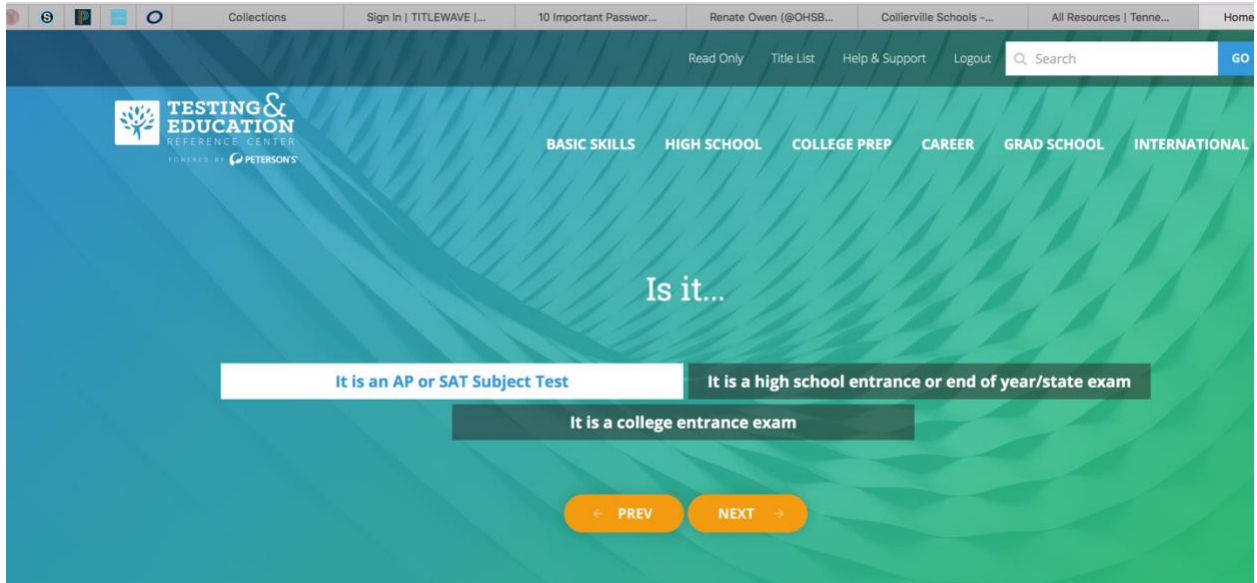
Collections | Sign In | TITLEWAVE |... | 10 Important Passwor... | Renate Owen (@OHSB... | Collierville Schools -... | All Resources | Tenne... | Home

Read Only | Title List | Help & Support | Logout | Search | GO

TESTING & EDUCATION REFERENCE CENTER POWERED BY PETERSON'S

BASIC SKILLS | HIGH SCHOOL | COLLEGE PREP | CAREER | GRAD SCHOOL | INTERNATIONAL

Is it...

It is an AP or SAT Subject Test

It is a high school entrance or end of year/state exam

It is a college entrance exam

← PREV

NEXT →